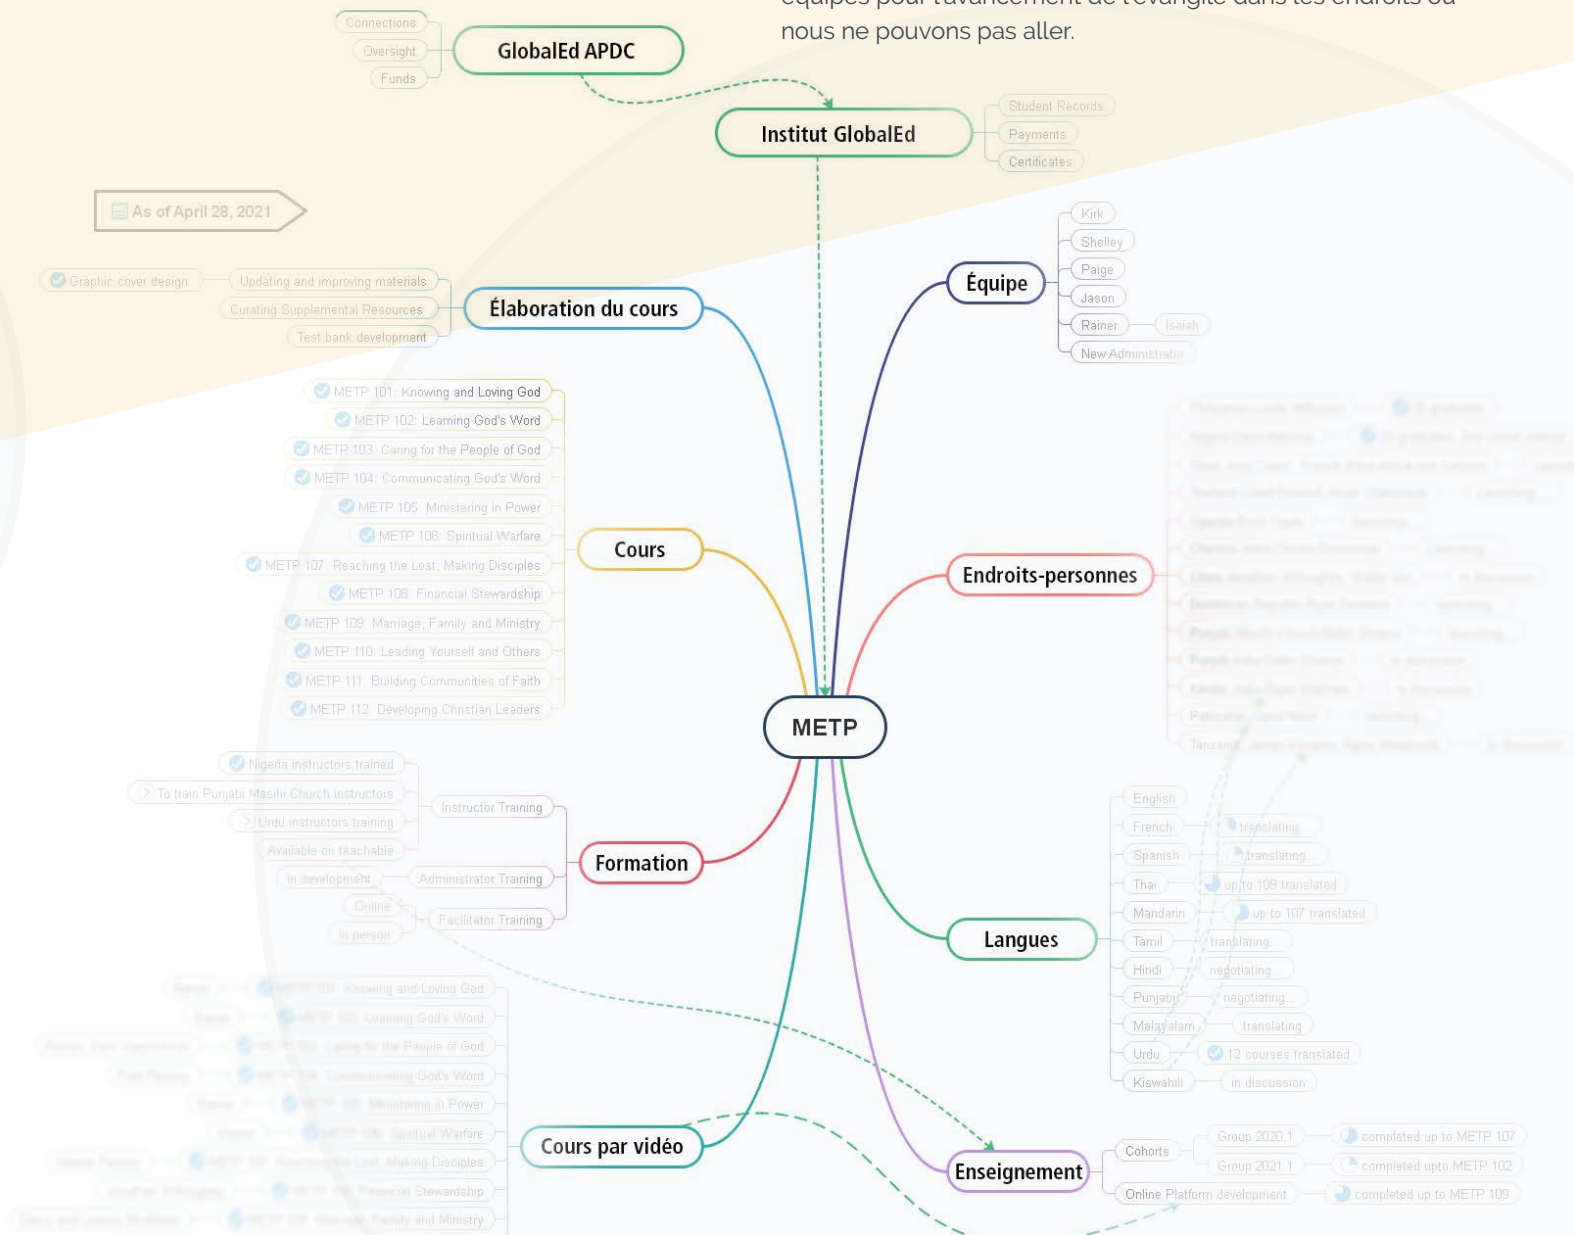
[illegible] nous ne pouvons pas aller.

Connections
Oversight
Funds
GlobalEd APDC

Institut GlobalEd
Student Records
Payments
Certificates

As of April 28, 2021

Graphic cover design
Updating and improving materials
Curating Supplemental Resources
Test bank development
Élaboration du cours

Équipe
Kirk
Shelley
Paige
Jason
Rainer
Isaiah
New Administrator

METP 101: Knowing and Loving God
METP 102: Learning God's Word
METP 103: Caring for the People of God
METP 104: Communicating God's Word
METP 105: Ministering in Power
METP 106: Spiritual Warfare
METP 107: Reaching the Lost, Making Disciples
METP 108: Financial Stewardship
METP 109: Marriage, Family and Ministry
METP 110: Leading Yourself and Others
METP 111: Building Communities of Faith
METP 112: Developing Christian Leaders
Cours

Endroits-personnes
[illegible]

METP

Nigeria instructors trained
To train Punjabi Masihi Church instructors
Urdu instructors training
Instructor Training
Available on teachable
In development
Administrator Training
Online
In person
Facilitator Training
Formation

Langues
English
French
translating
Spanish
translating
Thai
up to 109 translated
Mandarin
up to 107 translated
Tamil
translating
Hindi
negotiating
Punjabi
negotiating
Malayalam
translating
Urdu
12 courses translated
Kiswahili
in discussion

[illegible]
Cours par vidéo

Enseignement
Cohorts
Group 2020.1
completed up to METP 107
Group 2021.1
completed upto METP 102
Online Platform development
completed up to METP 109